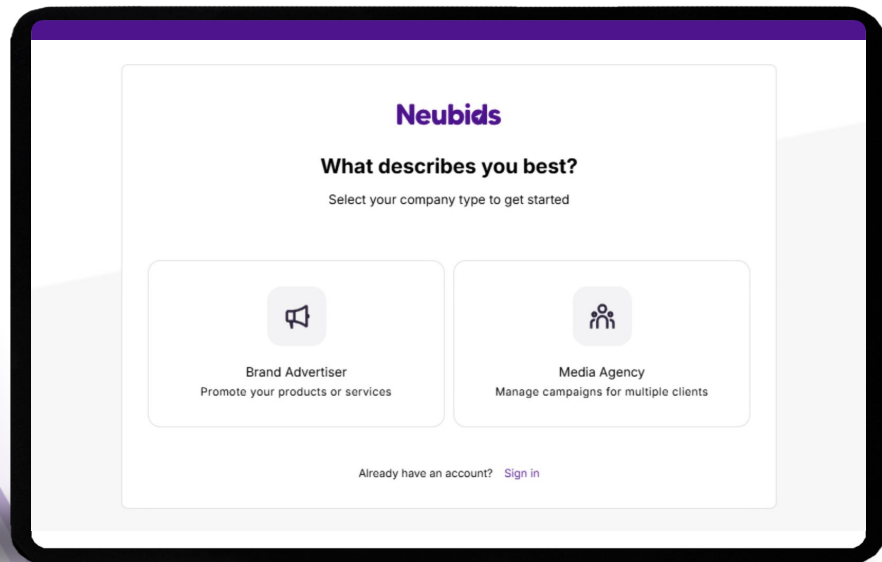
Neubids

What describes you best?

Select your company type to get started

Brand Advertiser
Promote your products or services

Media Agency
Manage campaigns for multiple clients

Already have an account? Sign in